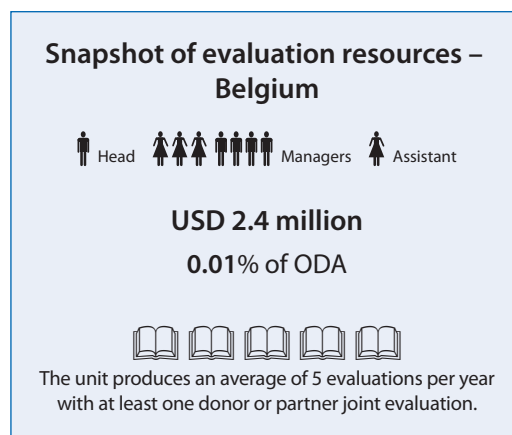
Snapshot of evaluation resources – Belgium

Head Managers Assistant

USD 2.4 million

0.01% of ODA

The unit produces an average of 5 evaluations per year with at least one donor or partner joint evaluation.